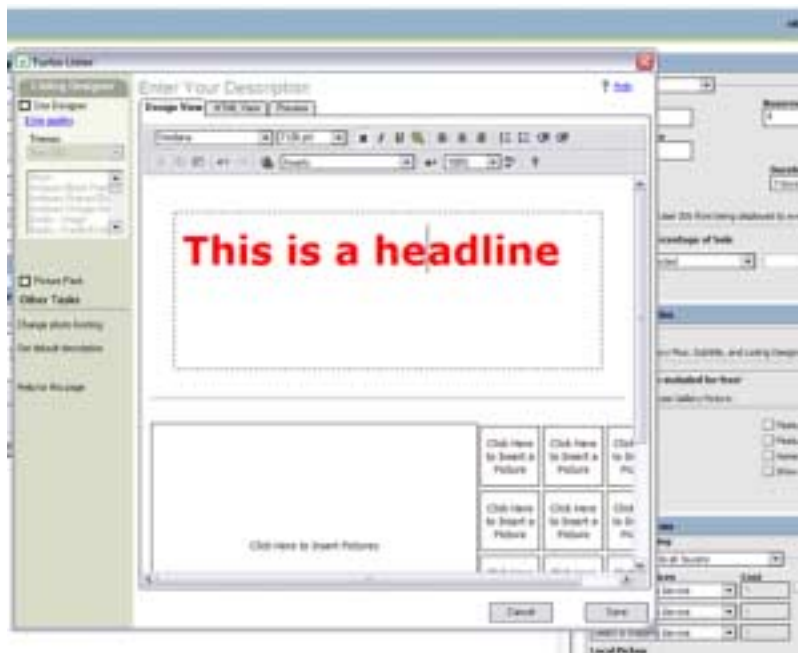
Turbo Lister

Listing Designer
Use Designer
Theme
Picture Pack
Other Tasks
Change photo hosting
Set default description
Help for this page

Enter Your Description
? Help
Design View
HTML View
Preview
Verdana
This is a headline
Click Here to Insert a Picture
Click Here to Insert a Picture
Click Here to Insert a Picture
Click Here to Insert a Picture
Click Here to Insert Pictures
Cancel
Save